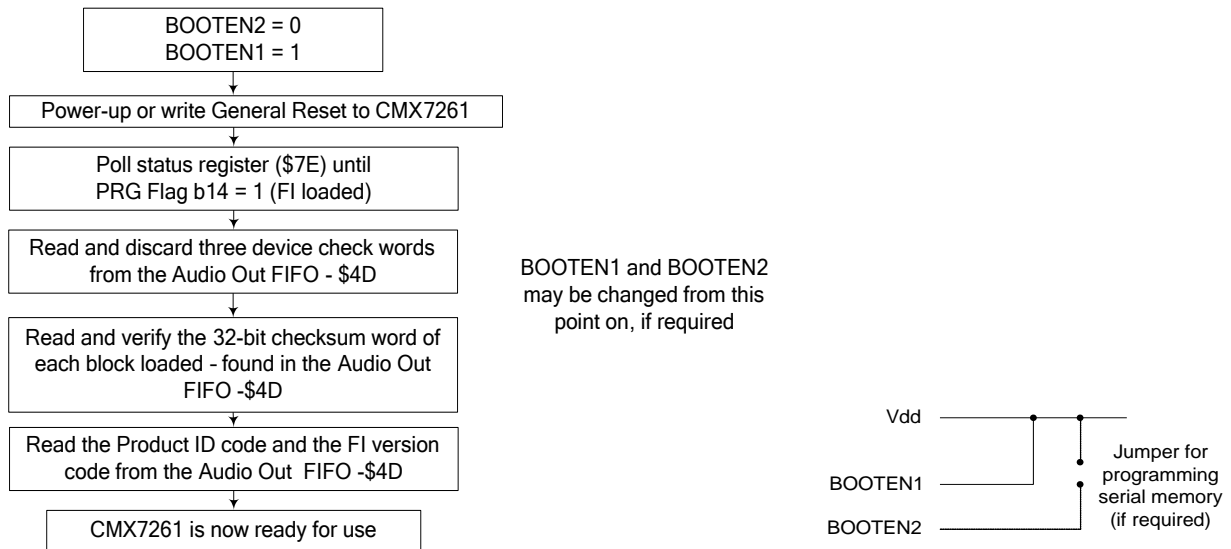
BOOTEN2 = 0
BOOTEN1 = 1

Power-up or write General Reset to CMX7261

Poll status register ($7E) until PRG Flag b14 = 1 (FI loaded)

Read and discard three device check words from the Audio Out FIFO - $4D

BOOTEN1 and BOOTEN2 may be changed from this point on, if required

Read and verify the 32-bit checksum word of each block loaded - found in the Audio Out FIFO -$4D

Read the Product ID code and the FI version code from the Audio Out FIFO -$4D

CMX7261 is now ready for use

Vdd

BOOTEN1

BOOTEN2

Jumper for programming serial memory (if required)